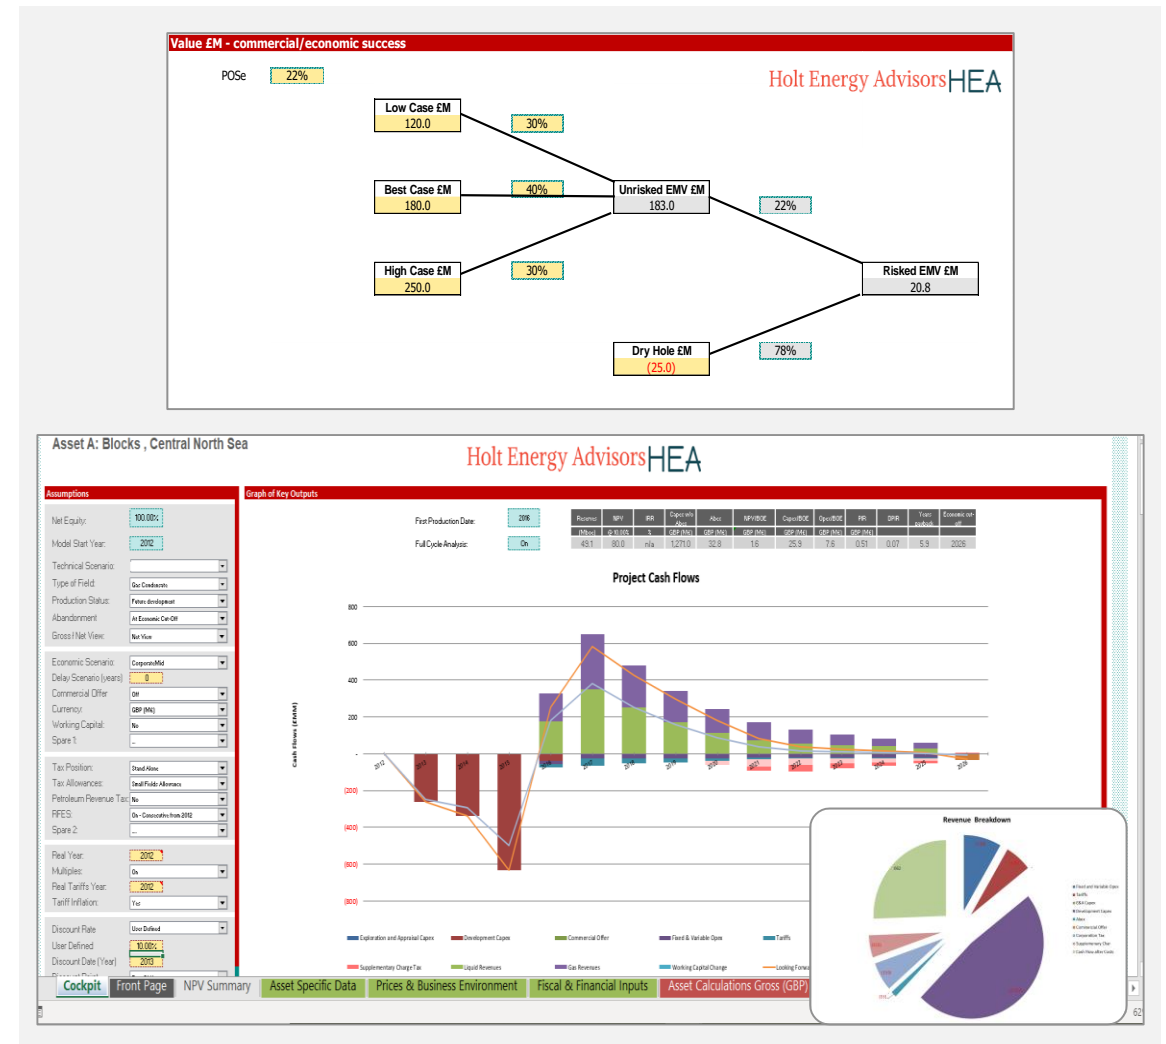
Value £M - commercial/economic success

POSe 22%

Holt Energy Advisors HEA

Low Case £M
120.0

30%

Best Case £M
180.0

40%

Unrisked EMV £M
183.0

22%

High Case £M
250.0

30%

Risked EMV £M
20.8

Dry Hole £M
(25.0)

78%

Asset A: Blocks , Central North Sea

Holt Energy Advisors HEA

Assumptions

Net Equity: 100.00%
Model Start Year: 2012
Technical Scenario:
Type of Field: Gas Condensate
Production Status: Future development
Abandonment: At Economic Cut-Off
Gross/Net View: Net View

Economic Scenario: CorporateMid
Delay Scenario (years): 0
Commercial Offer: Off
Currency: GBP (MM)
Working Capital: No
Spare 1: ..

Tax Position: Stand Alone
Tax Allowances: Small Fields Allowance
Petroleum Revenue Tax: No
RFES: On - Consecutive from 2012
Spare 2: ...

Real Year: 2012
Multiples: On
Real Tariffs Year: 2012
Tariff Inflation: Yes

Discount Rate: User Defined
User Defined: 10.00%
Discount Date (Year): 2013

Graph of Key Outputs

First Production Date: 2016
Full Cycle Analysis: On

| Reserves | NPV | IRR | Capex w/o Aban | Aban | NPV/BOE | Capex/BOE | Opex/BOE | PIR | DPIR | Years payback | Economic cut-off |
|---|---|---|---|---|---|---|---|---|---|---|---|
| (MMboe) | @10.00% | % | GBP (MM) | GBP (MM) | GBP (MM) | GBP (MM) | GBP (MM) | GBP (MM) | | | |
| 49.1 | 80.0 | n/a | 1,271.0 | 32.8 | 1.6 | 25.9 | 7.6 | 0.51 | 0.07 | 5.9 | 2026 |

Project Cash Flows

Cash flows (£MM)

800
600
400
200
-
(200)
(400)
(600)
(800)

2012 2013 2014 2015 2016 2017 2018 2019 2020 2021 2022 2023 2024 2025 2026

Exploration and Appraisal Capex
Development Capex
Commercial Offer
Fixed & Variable Opex
Tariffs
Supplementary Charge Tax
Liquid Revenues
Gas Revenues
Working Capital Change
Looking Forward

Revenue Breakdown

Fixed and Variable Opex
Tariffs
E&A Capex
Development Capex
Aban
Commercial Offer
Corporation Tax
Supplementary Char
Cash Flow after Costs

Cockpit | Front Page | NPV Summary | Asset Specific Data | Prices & Business Environment | Fiscal & Financial Inputs | Asset Calculations Gross (GBP)

62